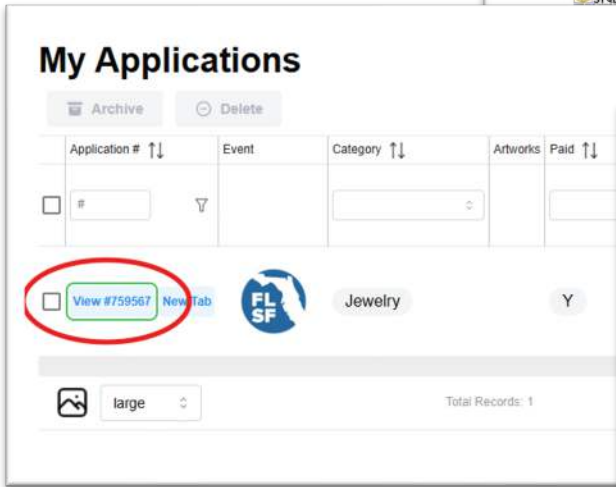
My Applications

Archive Delete

| | Application # ↑↓ | Event | Category ↑↓ | Artworks | Paid ↑↓ |
|---|---|---|---|---|---|
| | # | | | | |
| | View #759567 New Tab | FL SF | Jewelry | | Y |

large

Total Records: 1